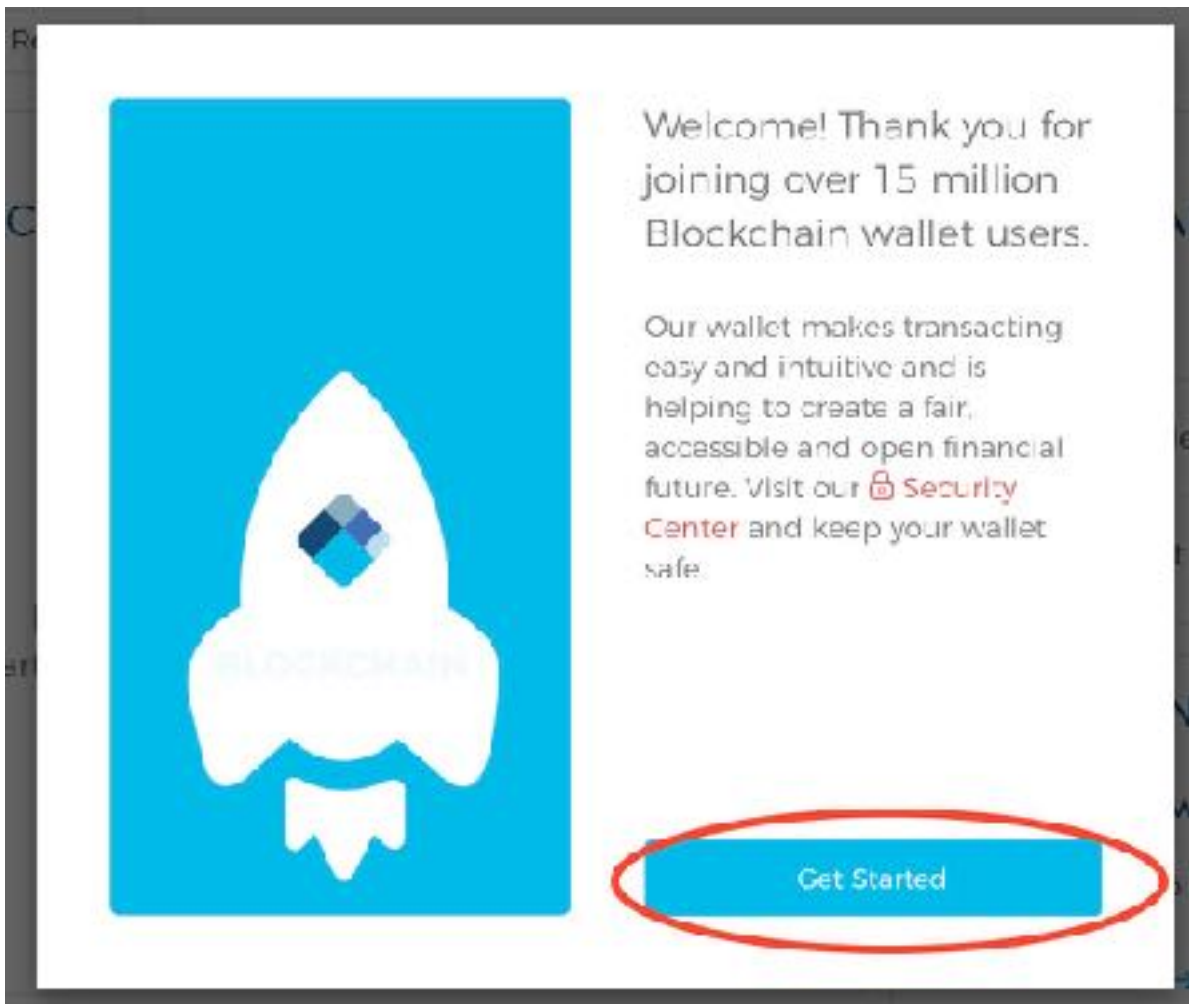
BLOCKCHAIN

Welcome! Thank you for joining over 15 million Blockchain wallet users.

Our wallet makes transacting easy and intuitive and is helping to create a fair, accessible and open financial future. Visit our Security Center and keep your wallet safe.

Get Started